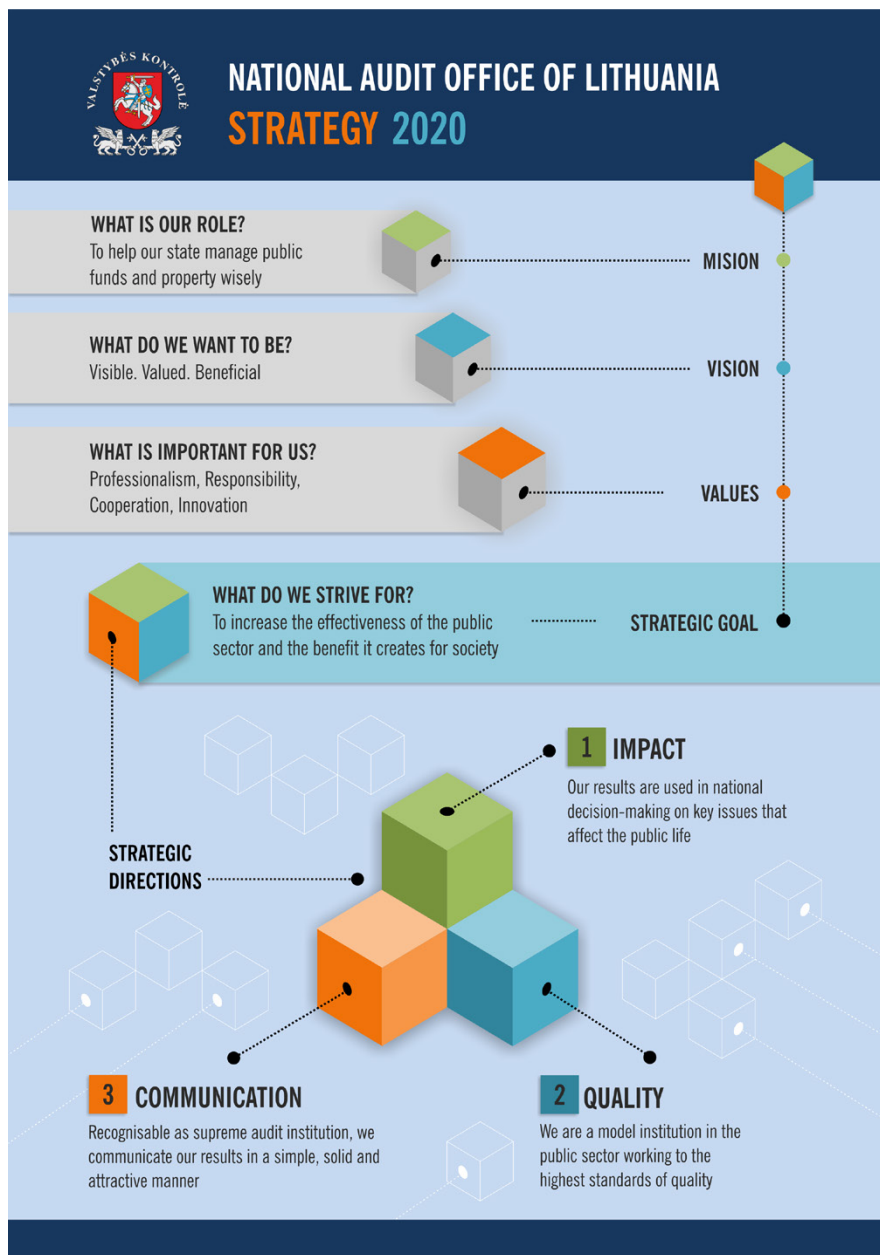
VALSTYBĖS KONTROLĖ

NATIONAL AUDIT OFFICE OF LITHUANIA
STRATEGY 2020

WHAT IS OUR ROLE?
To help our state manage public funds and property wisely

MISION

WHAT DO WE WANT TO BE?
Visible. Valued. Beneficial

VISION

WHAT IS IMPORTANT FOR US?
Professionalism, Responsibility, Cooperation, Innovation

VALUES

WHAT DO WE STRIVE FOR?
To increase the effectiveness of the public sector and the benefit it creates for society

STRATEGIC GOAL

1 IMPACT
Our results are used in national decision-making on key issues that affect the public life

STRATEGIC DIRECTIONS

3 COMMUNICATION
Recognisable as supreme audit institution, we communicate our results in a simple, solid and attractive manner

2 QUALITY
We are a model institution in the public sector working to the highest standards of quality